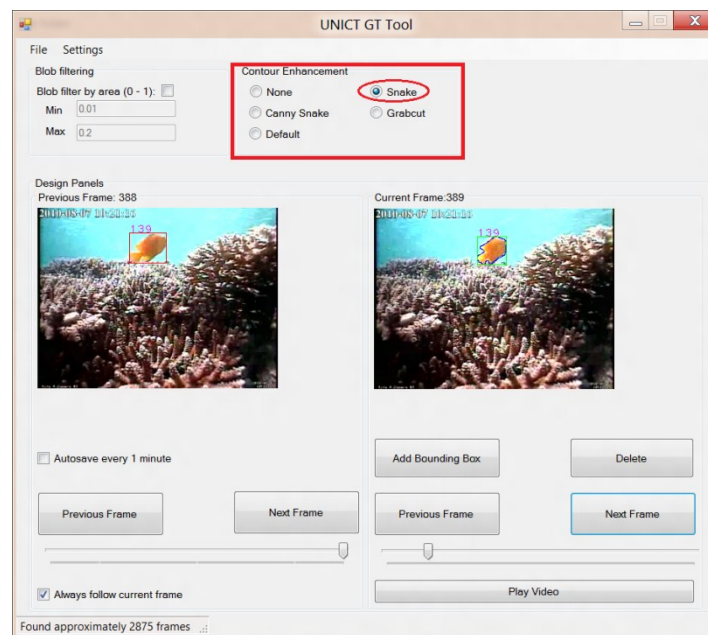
UNICT GT Tool

File Settings

Blob filtering

Blob filter by area (0 - 1):

Min 0.01

Max 0.2

Contour Enhancement

None

Snake

Canny Snake

Grabcut

Default

Design Panels

Previous Frame: 388

2010-08-07 10:21:16

139

Current Frame:389

2010-08-07 10:21:16

139

Autosave every 1 minute

Add Bounding Box

Delete

Previous Frame

Next Frame

Previous Frame

Next Frame

Always follow current frame

Play Video

Found approximately 2875 frames